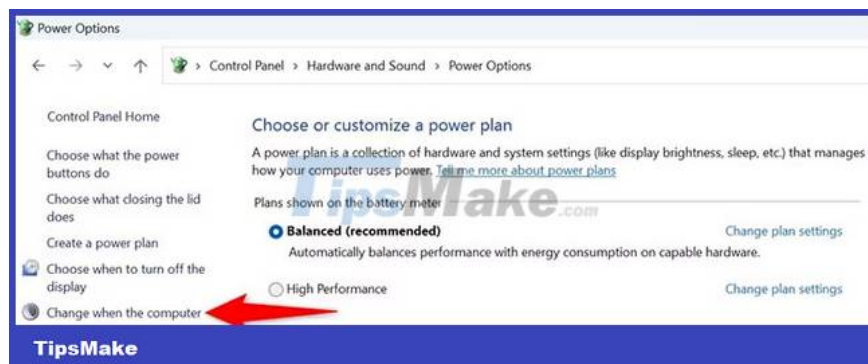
Power Options

> Control Panel > Hardware and Sound > Power Options

Control Panel Home

Choose what the power buttons do

Choose what closing the lid does

Create a power plan

Choose when to turn off the display

Change when the computer

Choose or customize a power plan

A power plan is a collection of hardware and system settings (like display brightness, sleep, etc.) that manages how your computer uses power. Tell me more about power plans

Plans shown on the battery meter

Balanced (recommended)

Change plan settings

Automatically balances performance with energy consumption on capable hardware.

High Performance

Change plan settings

TipsMake.com

TipsMake